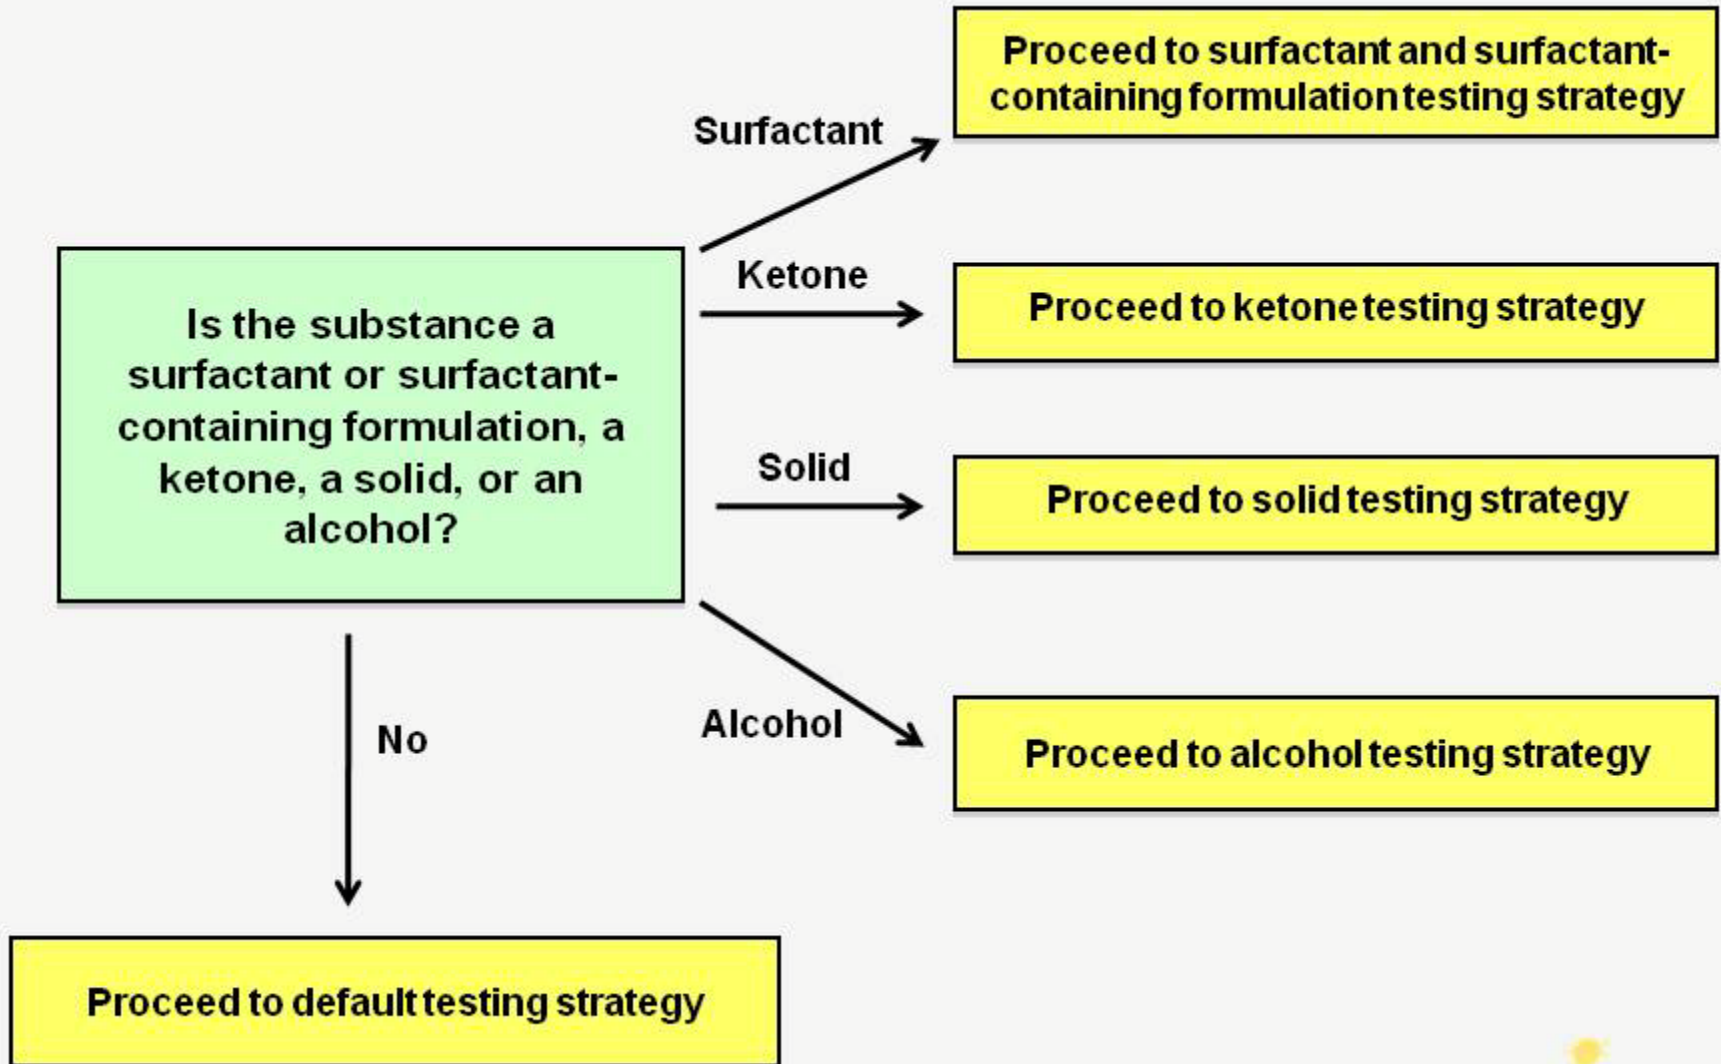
Is the substance a surfactant or surfactant-containing formulation, a ketone, a solid, or an alcohol?

Surfactant

Proceed to surfactant and surfactant-containing formulation testing strategy

Ketone

Proceed to ketone testing strategy

Solid

Proceed to solid testing strategy

Alcohol

Proceed to alcohol testing strategy

No

Proceed to default testing strategy